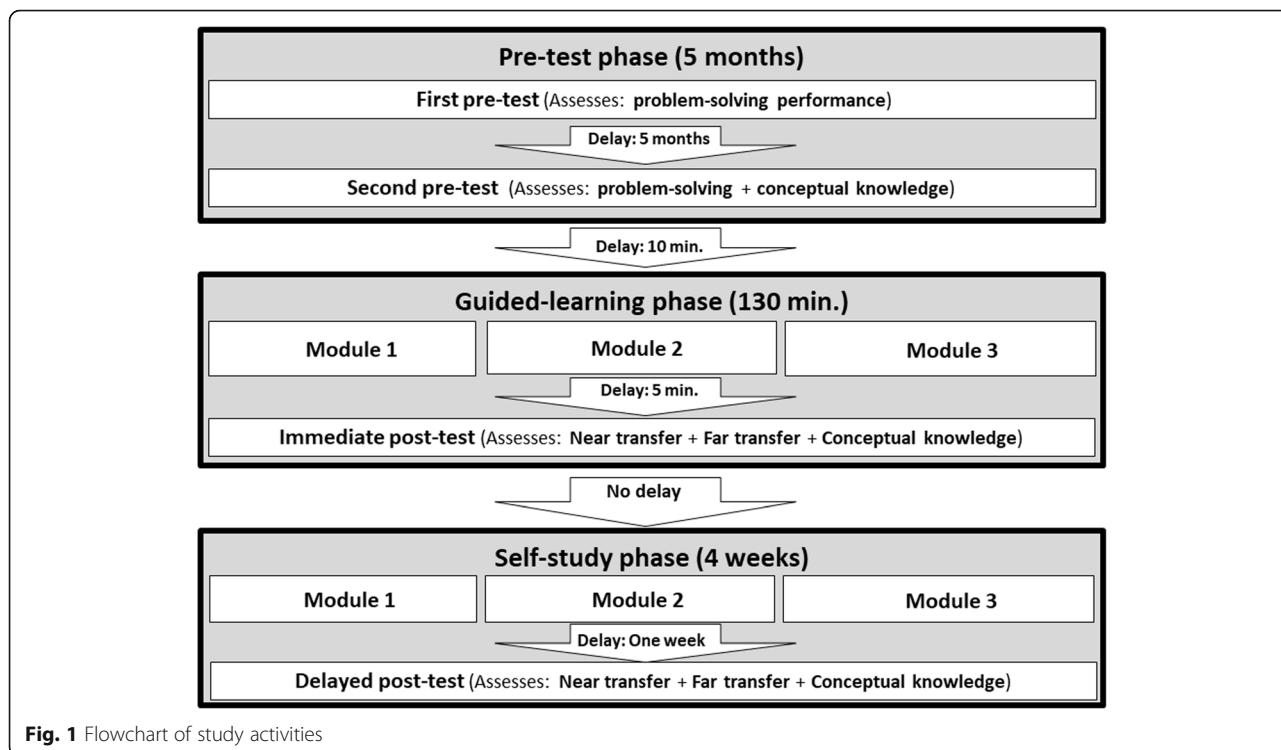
Pre-test phase (5 months)

First pre-test (Assesses: problem-solving performance)

Delay: 5 months

Second pre-test (Assesses: problem-solving + conceptual knowledge)

Delay: 10 min.

Guided-learning phase (130 min.)

Module 1

Module 2

Module 3

Delay: 5 min.

Immediate post-test (Assesses: Near transfer + Far transfer + Conceptual knowledge)

No delay

Self-study phase (4 weeks)

Module 1

Module 2

Module 3

Delay: One week

Delayed post-test (Assesses: Near transfer + Far transfer + Conceptual knowledge)

Fig. 1 Flowchart of study activities